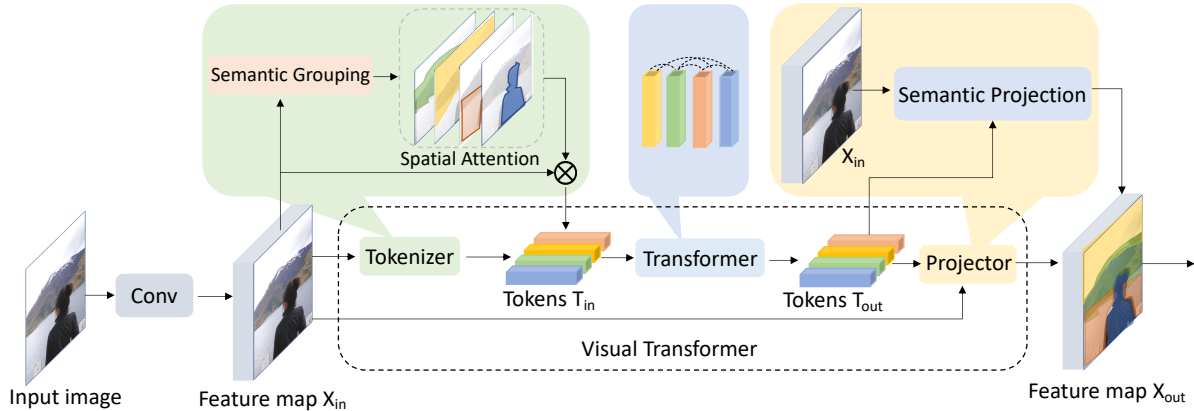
Semantic Grouping

Spatial Attention

Semantic Projection

$X_{in}$

Tokenizer

Transformer

Projector

Tokens $T_{in}$

Tokens $T_{out}$

Conv

Visual Transformer

Input image

Feature map $X_{in}$

Feature map $X_{out}$